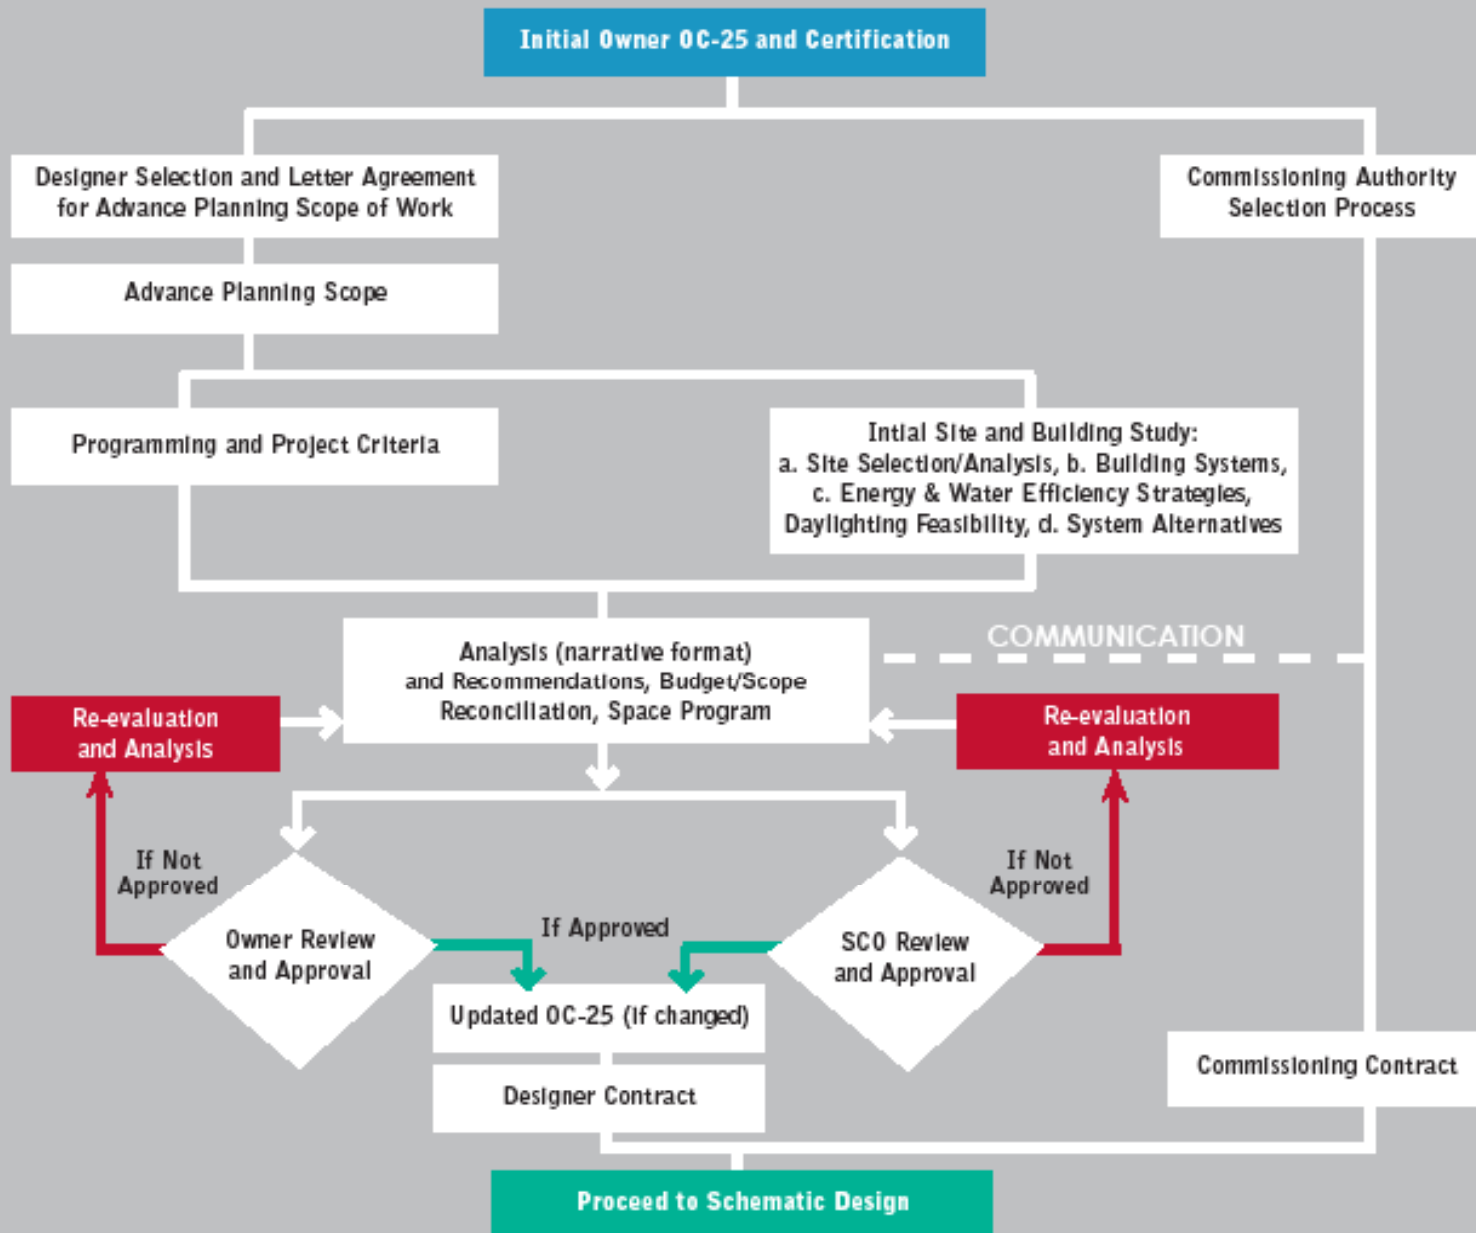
Initial Owner OC-25 and Certification

Designer Selection and Letter Agreement for Advance Planning Scope of Work

Commissioning Authority Selection Process

Advance Planning Scope

Programming and Project Criteria

Intial Site and Building Study:
a. Site Selection/Analysis, b. Building Systems, c. Energy & Water Efficiency Strategies, Daylighting Feasibility, d. System Alternatives

COMMUNICATION

Analysis (narrative format) and Recommendations, Budget/Scope Reconciliation, Space Program

Re-evaluation and Analysis

Re-evaluation and Analysis

If Not Approved

If Not Approved

Owner Review and Approval

If Approved

SCO Review and Approval

Updated OC-25 (if changed)

Designer Contract

Commissioning Contract

Proceed to Schematic Design